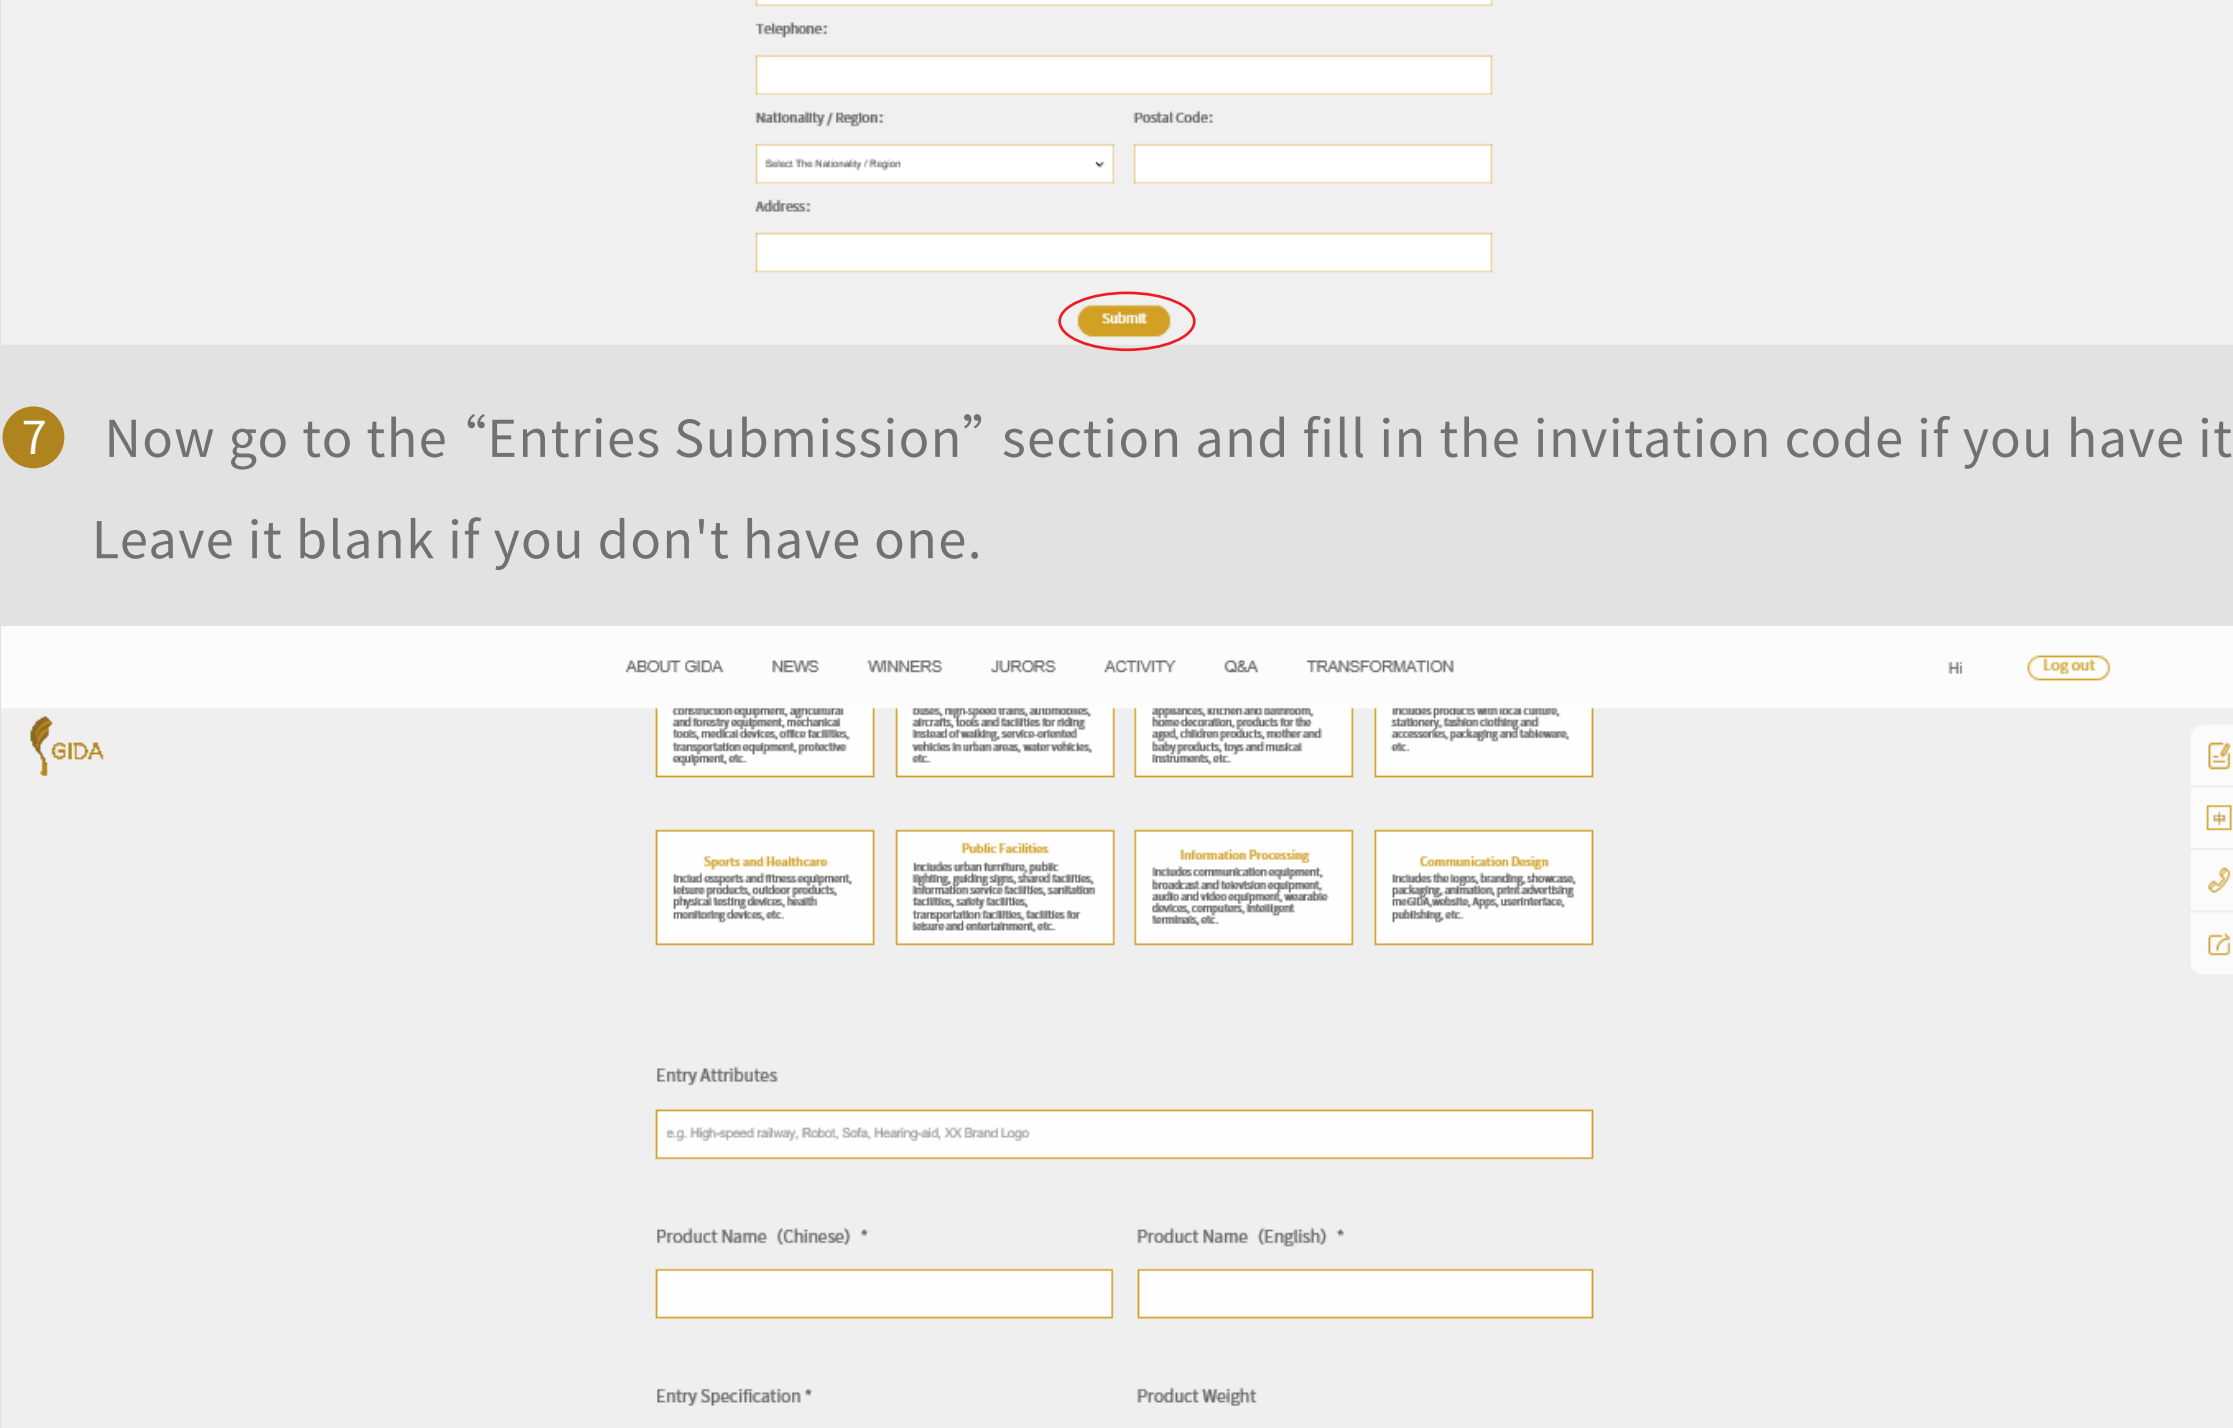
Telephone:

Nationality / Region:

Postal Code:

Select The Nationality / Region

Address:

Submit

7 Now go to the “Entries Submission” section and fill in the invitation code if you have it

Leave it blank if you don't have one.

ABOUT GIDA NEWS WINNERS JURORS ACTIVITY Q&A TRANSFORMATION

Hi

Log out

GIDA

construction equipment, agricultural and forestry equipment, mechanical tools, medical devices, office facilities, transportation equipment, protective equipment, etc.

buses, high-speed trains, automobiles, aircrafts, tools and facilities for riding instead of walking, service-oriented vehicles in urban areas, water vehicles, etc.

appliances, kitchen and bathroom, home decoration, products for the aged, children products, mother and baby products, toys and musical instruments, etc.

includes products with local culture, stationery, fashion clothing and accessories, packaging and tableware, etc.

Sports and Healthcare
Includ esports and fitness equipment, leisure products, outdoor products, physical testing devices, health monitoring devices, etc.

Public Facilities
Includes urban furniture, public lighting, guiding signs, shared facilities, information service facilities, sanitation facilities, safety facilities, transportation facilities, facilities for leisure and entertainment, etc.

Information Processing
Includes communication equipment, broadcast and television equipment, audio and video equipment, wearable devices, computers, intelligent terminals, etc.

Communication Design
Includes the logos, branding, showcase, packaging, animation, print advertising meGIDA,website, Apps, userinterface, publishing, etc.

Entry Attributes

e.g. High-speed railway, Robot, Sofa, Hearing-aid, XX Brand Logo

Product Name (Chinese) *

Product Name (English) *

Entry Specification *

Product Weight